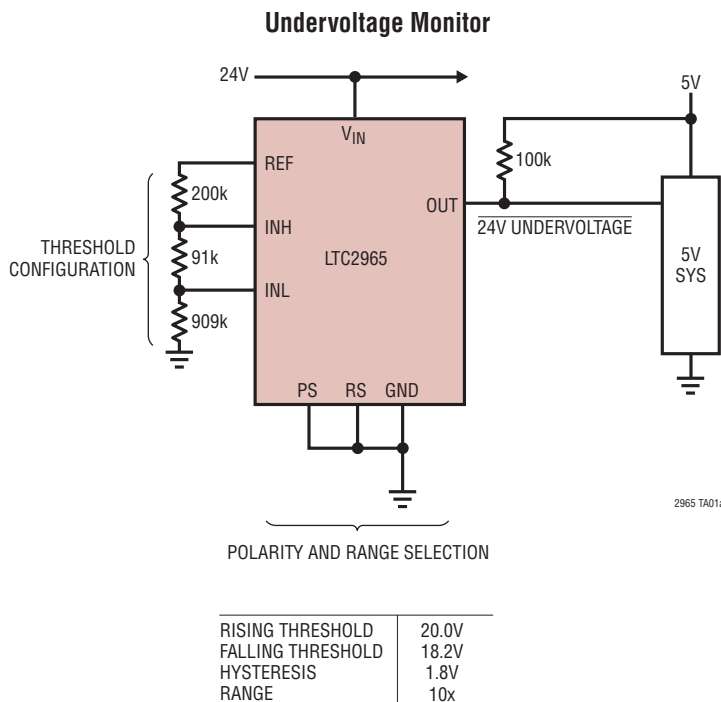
Undervoltage Monitor

24V

5V

$V_{IN}$

REF

100k

200k

OUT

$\overline{\text{24V UNDERVOLTAGE}}$

INH

THRESHOLD CONFIGURATION

91k

LTC2965

5V SYS

INL

909k

PS RS GND

2965 TA01a

POLARITY AND RANGE SELECTION

| | |
|---|---|
| RISING THRESHOLD | 20.0V |
| FALLING THRESHOLD | 18.2V |
| HYSTERESIS | 1.8V |
| RANGE | 10x |